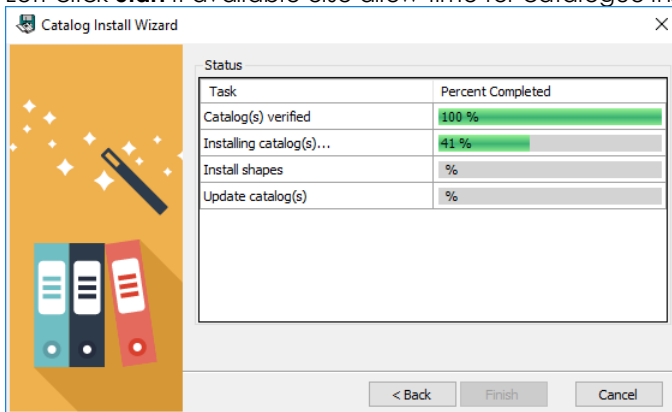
Catalog Install Wizard

Status

| Task | Percent Completed |
|---|---|
| Catalog(s) verified | 100 % |
| Installing catalog(s)... | 41 % |
| Install shapes | % |
| Update catalog(s) | % |

< Back
Finish
Cancel